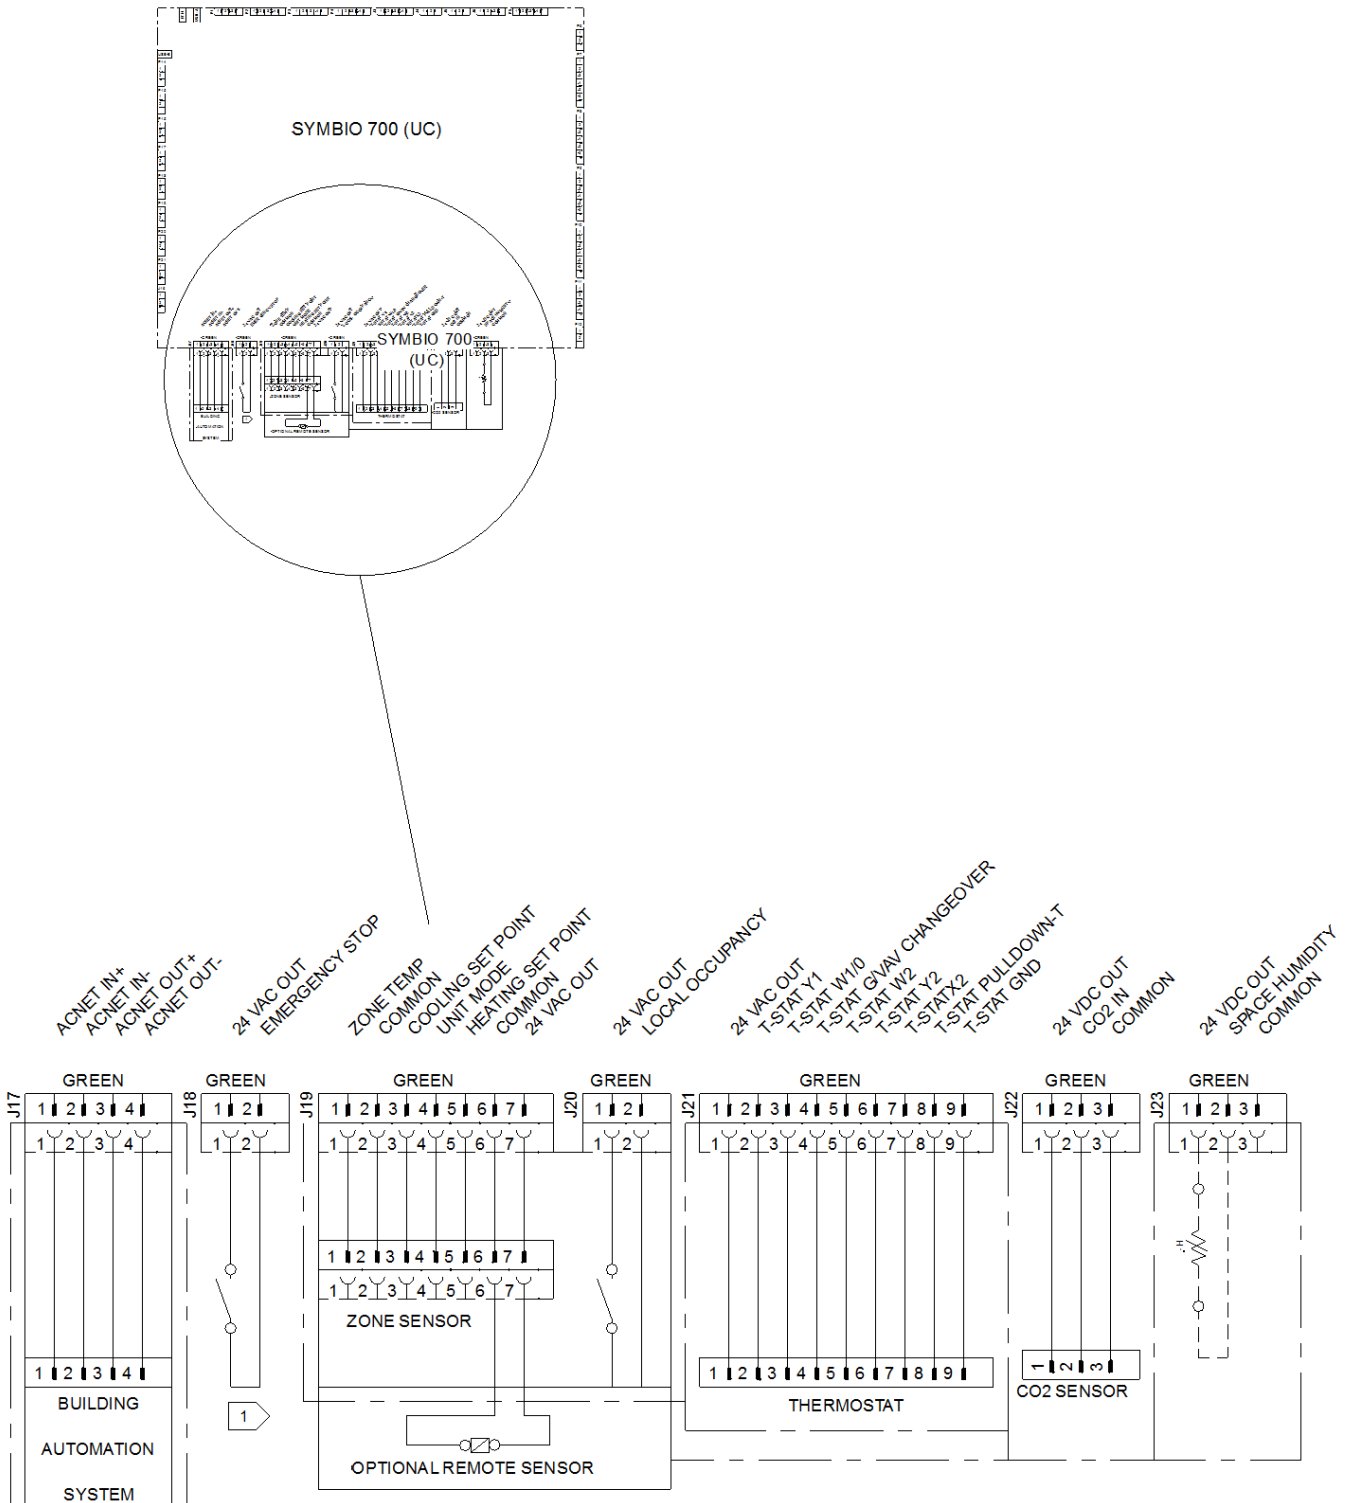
SYMBIO 700 (UC)

SYMBIO 700 (UC)

ACNET IN+
ACNET IN-
ACNET OUT+
ACNET OUT-

24 VAC OUT
EMERGENCY STOP

ZONE TEMP
COMMON
COOLING SET POINT
UNIT MODE
HEATING SET POINT
COMMON
24 VAC OUT

24 VAC OUT
LOCAL OCCUPANCY

24 VAC OUT
T-STAT Y1
T-STAT W1/0
T-STAT G/VAV CHANGEOVER
T-STAT W2
T-STAT Y2
T-STATX2
T-STAT PULLDOWN-T
T-STAT GND

24 VDC OUT
CO2 IN
COMMON

24 VDC OUT
SPACE HUMIDITY
COMMON

J17 GREEN 1 2 3 4
1 2 3 4
J18 GREEN 1 2
1 2
J19 GREEN 1 2 3 4 5 6 7
1 2 3 4 5 6 7
J20 GREEN 1 2
1 2
J21 GREEN 1 2 3 4 5 6 7 8 9
1 2 3 4 5 6 7 8 9
J22 GREEN 1 2 3
1 2 3
J23 GREEN 1 2 3
1 2 3

1 2 3 4 5 6 7
1 2 3 4 5 6 7
ZONE SENSOR

1 2 3 4
BUILDING
AUTOMATION
SYSTEM

1

OPTIONAL REMOTE SENSOR

1 2 3 4 5 6 7 8 9
THERMOSTAT

1 2 3
CO2 SENSOR

H